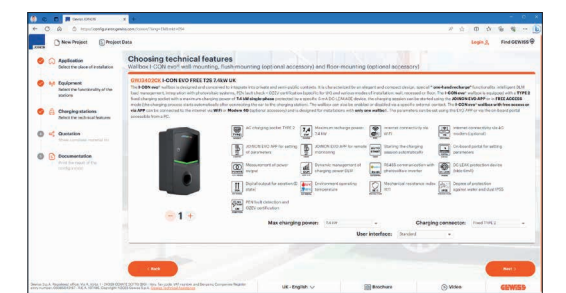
Gewiss CONFIG

https://configurator.gewiss.com/

New Project | Project Data

Login | Find GEWISS

Application
Select the place of installation

Equipment
Select the functionality of the stations

Charging stations
Select the technical features

Quotation
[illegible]

Documentation
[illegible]

Choosing technical features
Wallbox I-CON evo! with mounting, flush-mounting (optional accessory) and floor-mounting (optional accessory)

GWJ3420X I-CON EVO FREE T2S 7.4kW UK

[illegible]

AC charging socket TYPE 2
Maximum recharge power 7.4 kW
Internet connectivity via Wi-Fi
Internet connectivity via 4G modem (optional)
JOINON EVO APP for setting of parameters
JOINON EVO APP for remote monitoring
Starting the charging session unlocked/with
On-board portal for setting of parameters
Measurement of power output
Dynamic management of charging power DLM
RS485 communication with photovoltaic inverter
DC LEAK protection device (Idn 6mA)
Digital output for auxiliary (4 digit)
Environment operating temperature
Mechanical incidence index IK10
Degree of protection against water and dust IP55
PEN fault detection and OZEV certification

1

Max charging power: 7.4 kW
Charging connector: Fixed TYPE 2
User interface: Standard

Back
Next

UK - English
Brochures
Video
GEWISS